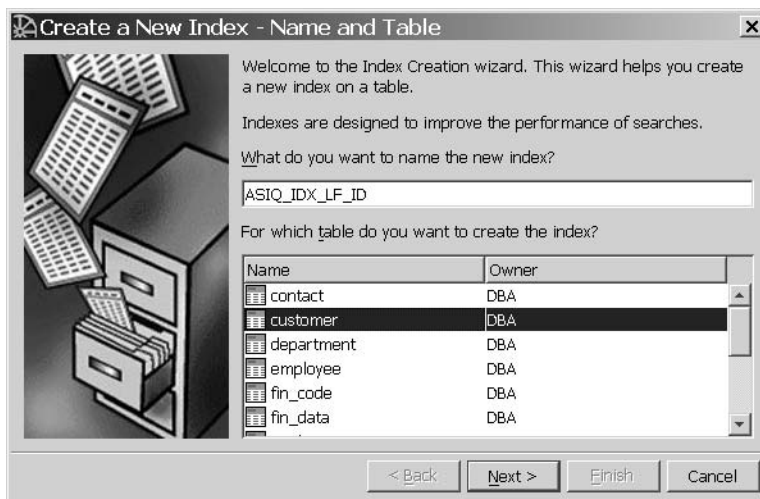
Create a New Index - Name and Table

Welcome to the Index Creation wizard. This wizard helps you create a new index on a table.

Indexes are designed to improve the performance of searches.

What do you want to name the new index?

ASIQ_IDX_LF_ID

For which table do you want to create the index?

| Name | Owner |
|---|---|
| contact | DBA |
| customer | DBA |
| department | DBA |
| employee | DBA |
| fin_code | DBA |
| fin_data | DBA |

< Back  Next >  Finish  Cancel